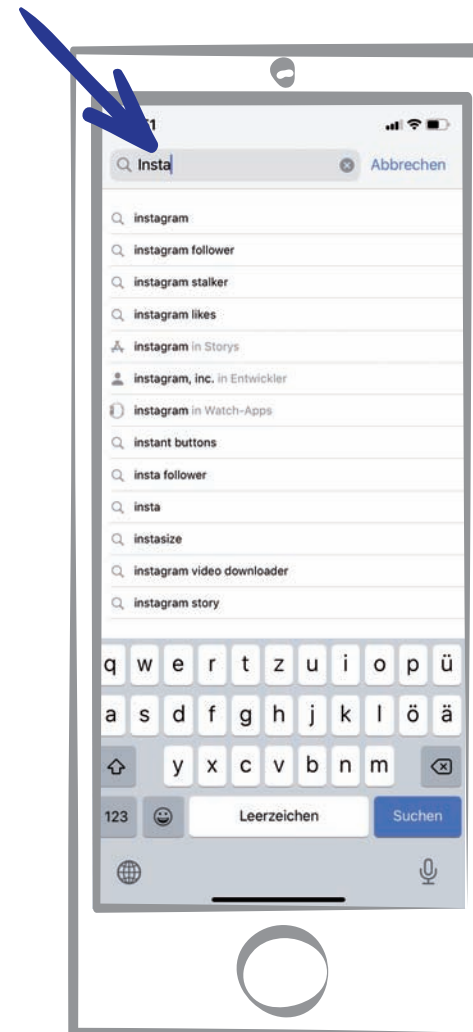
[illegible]1

Insta

Abbrechen

instagram

instagram follower

instagram stalker

instagram likes

instagram in Storys

instagram, inc. in Entwickler

instagram in Watch-Apps

instant buttons

insta follower

insta

instasize

instagram video downloader

instagram story

q w e r t z u i o p ü

a s d f g h j k l ö ä

y x c v b n m

123

Leerzeichen

Suchen